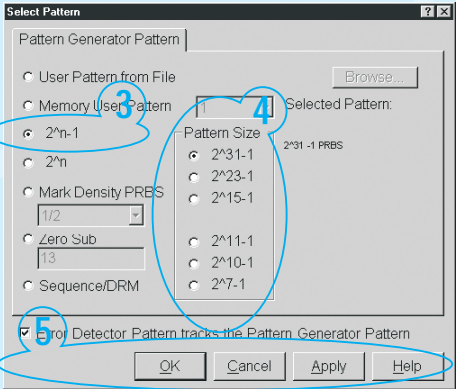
Select Pattern ? X

Pattern Generator Pattern

User Pattern from File

Browse...

Memory User Pattern

1

Selected Pattern:

3

4

2^n-1

Pattern Size

2^31 -1 PRBS

2^n

2^31-1

2^23-1

Mark Density PRBS

2^15-1

1/2

Zero Sub

2^11-1

13

2^10-1

Sequence/DRM

2^7-1

5

Error Detector Pattern tracks the Pattern Generator Pattern

OK

Cancel

Apply

Help